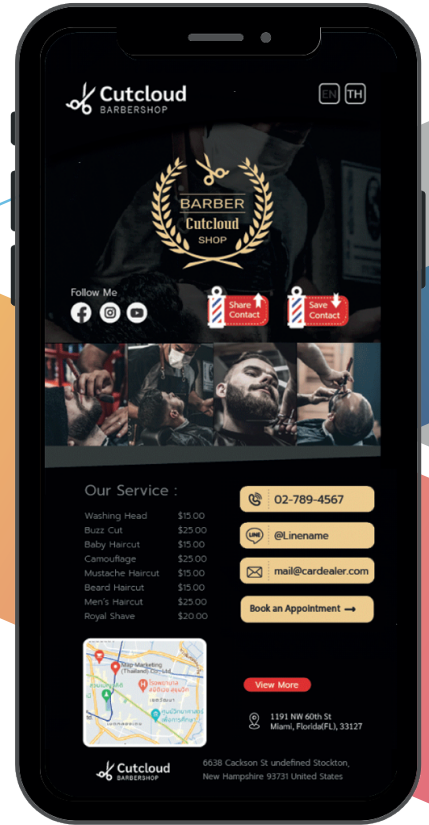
Cutcloud
BARBERSHOP

EN TH

BARBER
Cutcloud
SHOP

Follow Me

Share Contact

Save Contact

Our Service :

| | |
|---|---|
| Washing Head | $15.00 |
| Buzz Cut | $25.00 |
| Baby Haircut | $15.00 |
| Camouflage | $25.00 |
| Mustache Haircut | $15.00 |
| Beard Haircut | $15.00 |
| Men's Haircut | $25.00 |
| Royal Shave | $20.00 |

02-789-4567

@Linename

mail@cardealer.com

Book an Appointment

View More

1191 NW 60th St
Miami, Florida(FL), 33127

Cutcloud
BARBERSHOP

6638 Cackson St undefined Stockton, New Hampshire 93731 United States